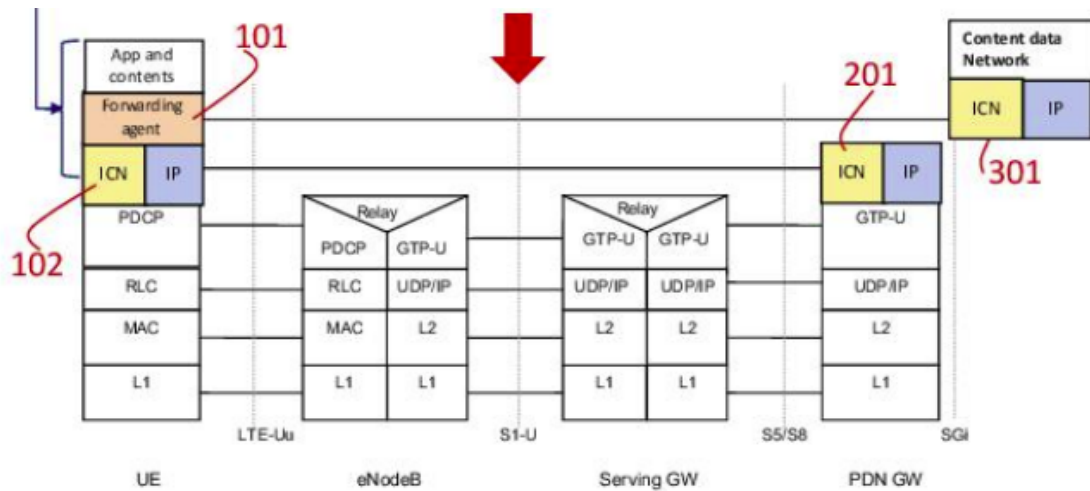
App and contents

101

Content data Network

Forwarding agent

201

ICN

IP

ICN

IP

ICN

IP

301

102

PDCP

Relay

PDCP

GTP-U

Relay

GTP-U

GTP-U

GTP-U

RLC

RLC

UDP/IP

UDP/IP

UDP/IP

UDP/IP

MAC

MAC

L2

L2

L2

L2

L1

L1

L1

L1

L1

L1

LTE-Uu

S1-U

S5/S8

SGi

UE

eNodeB

Serving GW

PDN GW